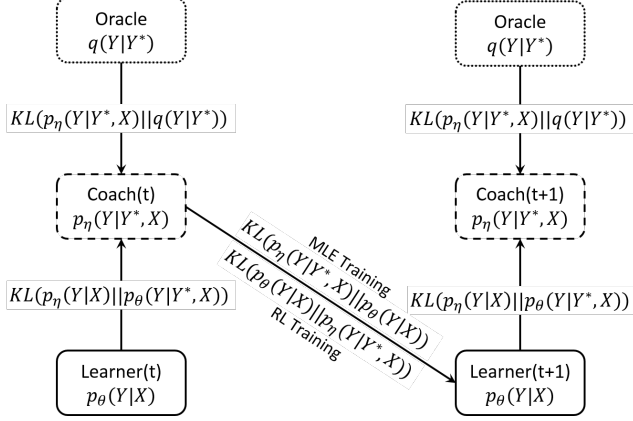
Oracle
$q(Y|Y^*)$

$KL(p_\eta(Y|Y^*,X)||q(Y|Y^*))$

Coach(t)
$p_\eta(Y|Y^*,X)$

$KL(p_\eta(Y|X)||p_\theta(Y|Y^*,X))$

Learner(t)
$p_\theta(Y|X)$

MLE Training
$KL(p_\eta(Y|Y^*,X)||p_\theta(Y|X))$
$KL(p_\theta(Y|X)||p_\eta(Y|Y^*,X))$
RL Training

Oracle
$q(Y|Y^*)$

$KL(p_\eta(Y|Y^*,X)||q(Y|Y^*))$

Coach(t+1)
$p_\eta(Y|Y^*,X)$

$KL(p_\eta(Y|X)||p_\theta(Y|Y^*,X))$

Learner(t+1)
$p_\theta(Y|X)$